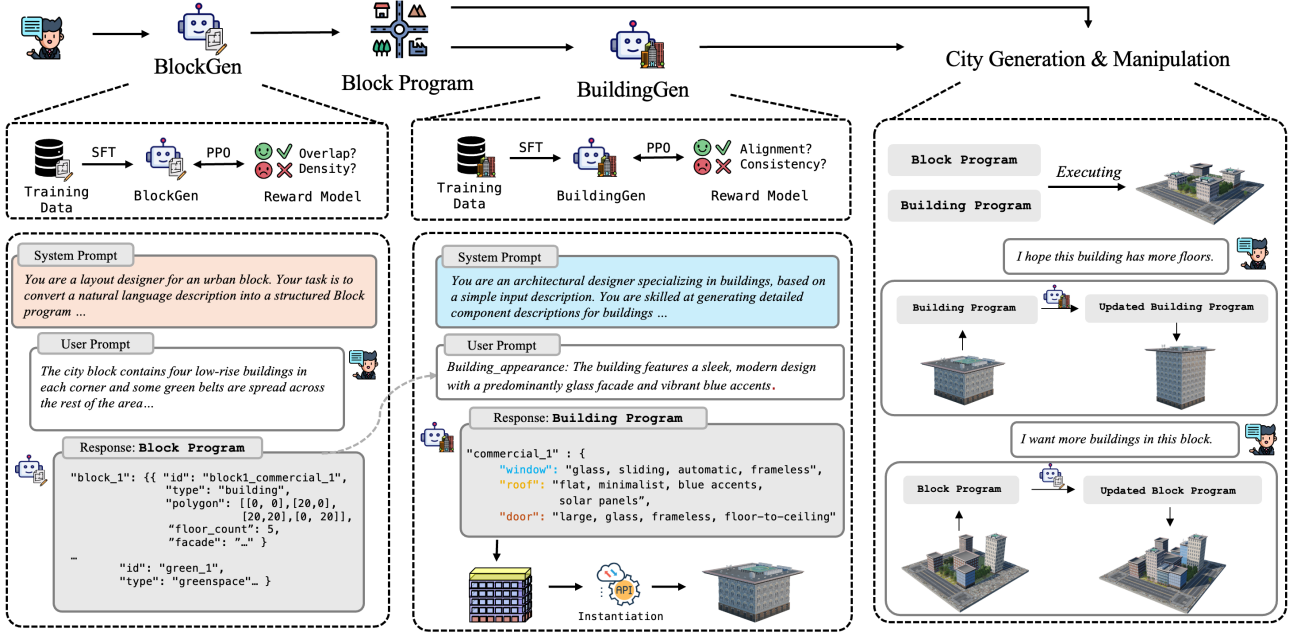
BlockGen

Block Program

BuildingGen

City Generation & Manipulation

Training Data

SFT

BlockGen

PPO

Overlap?
Density?

Reward Model

Training Data

SFT

BuildingGen

PPO

Alignment?
Consistency?

Reward Model

Block Program

Building Program

Executing

System Prompt

You are a layout designer for an urban block. Your task is to convert a natural language description into a structured Block program ...

User Prompt

The city block contains four low-rise buildings in each corner and some green belts are spread across the rest of the area...

Response: Block Program

"block_1": {{ "id": "block1_commercial_1",
"type": "building",
"polygon": [[0, 0],[20,0],
[20,20],[0, 20]],
"floor_count": 5,
"facade": "…" }
…
"id": "green_1",
"type": "greenspace"… }

System Prompt

You are an architectural designer specializing in buildings, based on a simple input description. You are skilled at generating detailed component descriptions for buildings ...

User Prompt

Building_appearance: The building features a sleek, modern design with a predominantly glass facade and vibrant blue accents.

Response: Building Program

"commercial_1" : {
"window": "glass, sliding, automatic, frameless",
"roof": "flat, minimalist, blue accents,
solar panels",
"door": "large, glass, frameless, floor-to-ceiling"

API

Instantiation

I hope this building has more floors.

Building Program

Updated Building Program

I want more buildings in this block.

Block Program

Updated Block Program